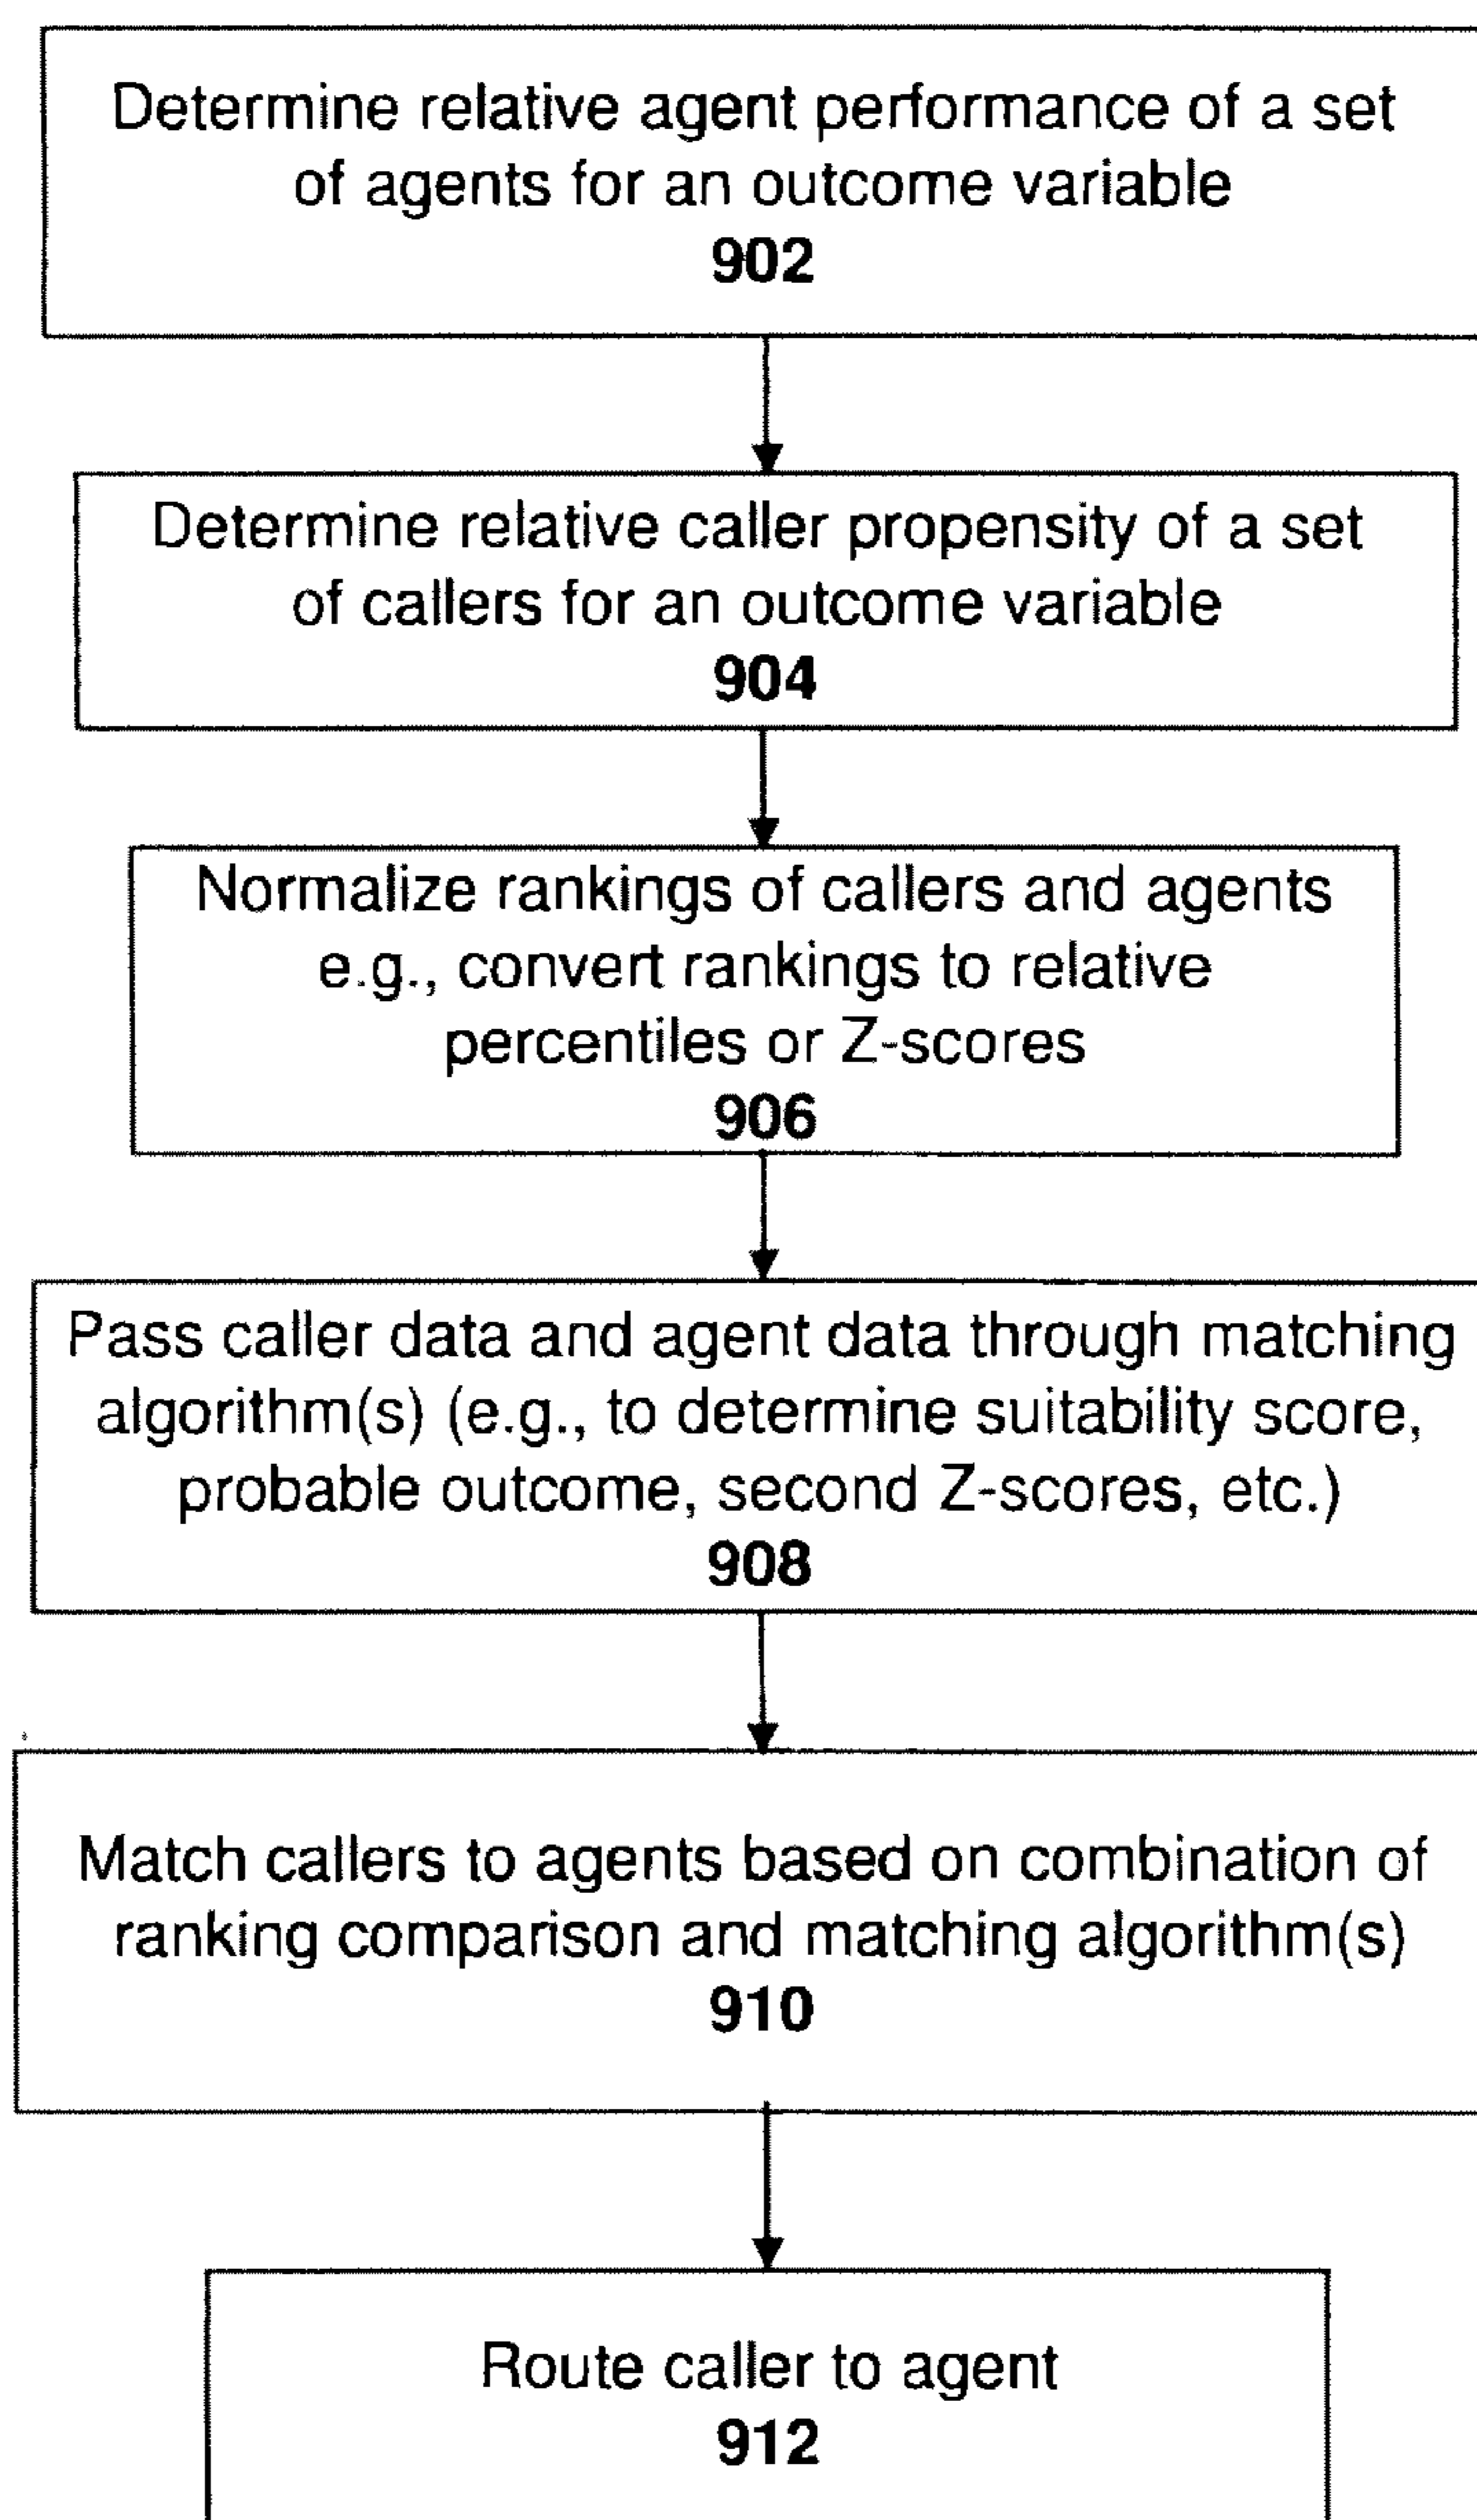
Determine relative agent performance of a set of agents for an outcome variable
902

Determine relative caller propensity of a set of callers for an outcome variable
904

Normalize rankings of callers and agents e.g., convert rankings to relative percentiles or Z-scores
906

Pass caller data and agent data through matching algorithm(s) (e.g., to determine suitability score, probable outcome, second Z-scores, etc.)
908

Match callers to agents based on combination of ranking comparison and matching algorithm(s)
910

Route caller to agent
912